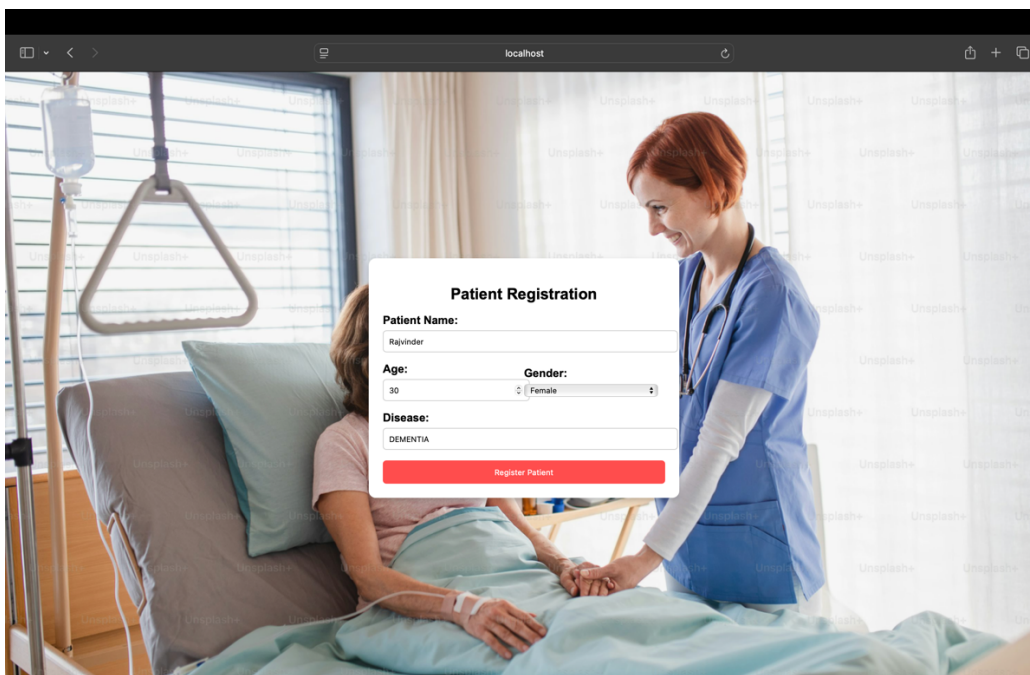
localhost

Patient Registration

Patient Name:

Rajvinder

Age:

30

Gender:

Female

Disease:

DEMENTIA

Register Patient

Unsplash+ Unsplash+ Unsplash+ Unsplash+ Unsplash+ Unsplash+ Unsplash+ Unsplash+ Unsplash+ Unsplash+